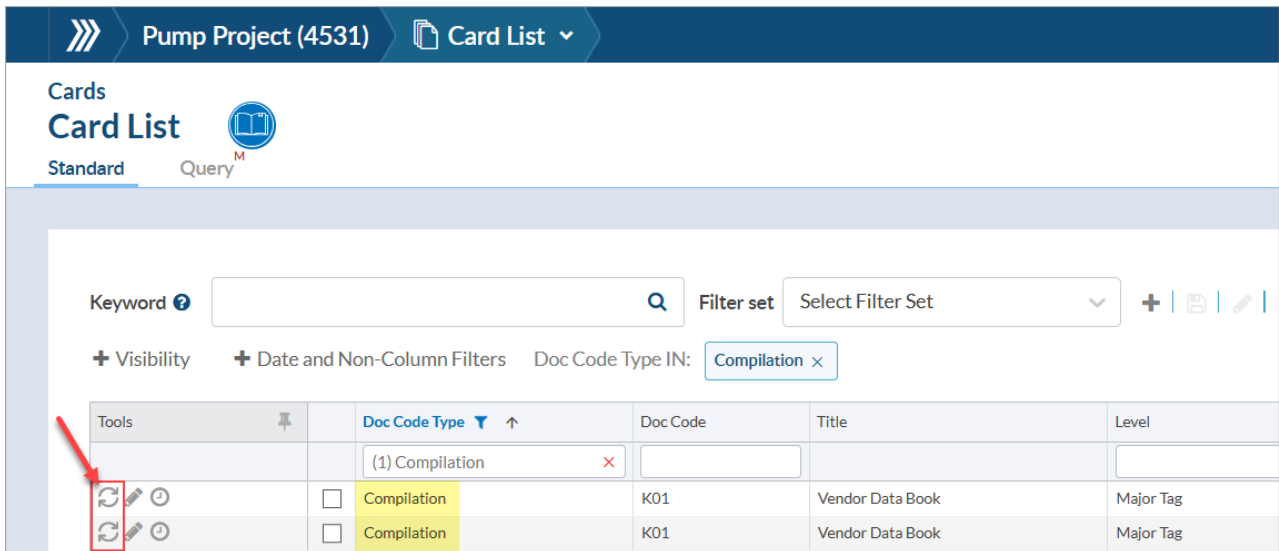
Pump Project (4531) Card List

Cards
Card List
Standard Query M

Keyword ? Filter set Select Filter Set
+ Visibility + Date and Non-Column Filters Doc Code Type IN: Compilation ×

| Tools | | Doc Code Type | Doc Code | Title | Level |
|---|---|---|---|---|---|
| | | (1) Compilation × | | | |
| | | Compilation | K01 | Vendor Data Book | Major Tag |
| | | Compilation | K01 | Vendor Data Book | Major Tag |